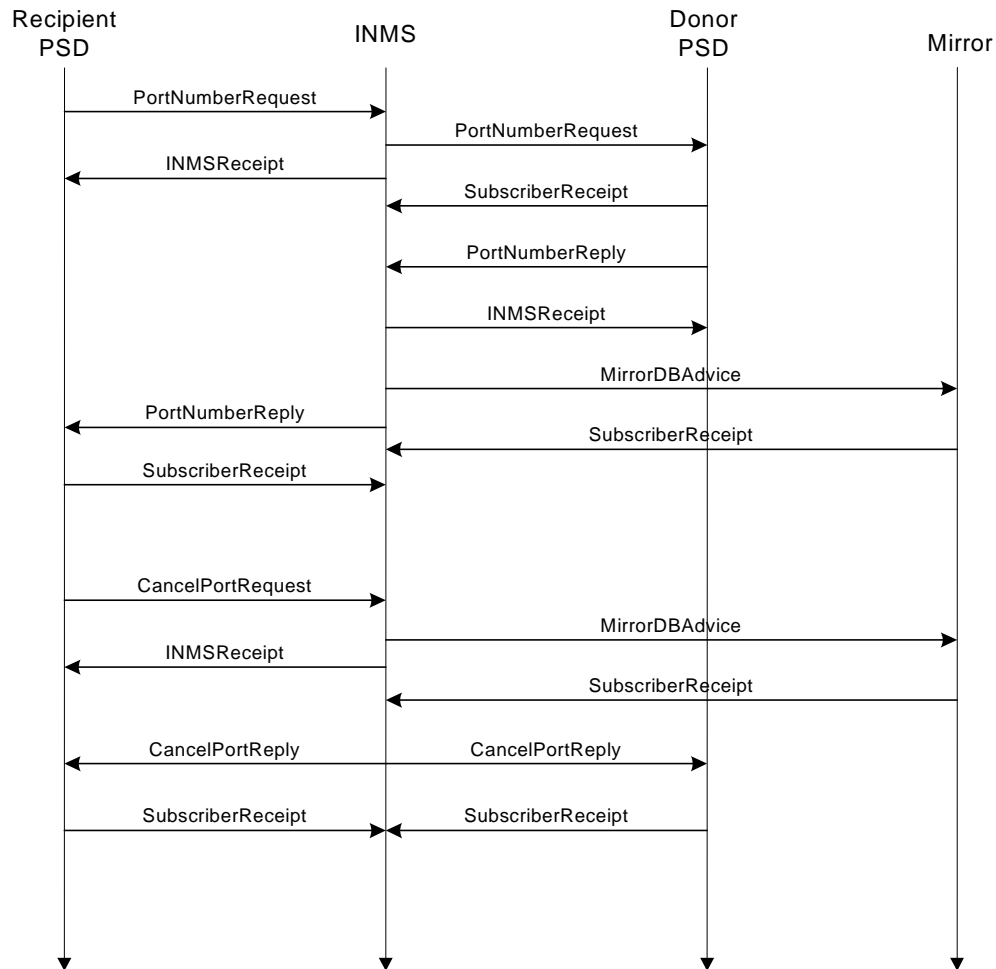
Recipient PSD

INMS

Donor PSD

Mirror

PortNumberRequest

PortNumberRequest

INMSReceipt

SubscriberReceipt

PortNumberReply

INMSReceipt

MirrorDBAdvice

PortNumberReply

SubscriberReceipt

SubscriberReceipt

CancelPortRequest

MirrorDBAdvice

INMSReceipt

SubscriberReceipt

CancelPortReply

CancelPortReply

SubscriberReceipt

SubscriberReceipt